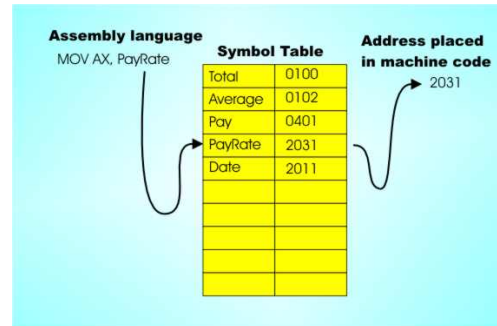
Assembly language
MOV AX, PayRate

Symbol Table

| Total | 0100 |
|---|---|
| Average | 0102 |
| Pay | 0401 |
| PayRate | 2031 |
| Date | 2011 |
| | |
| | |
| | |
| | |
| | |

Address placed in machine code
2031